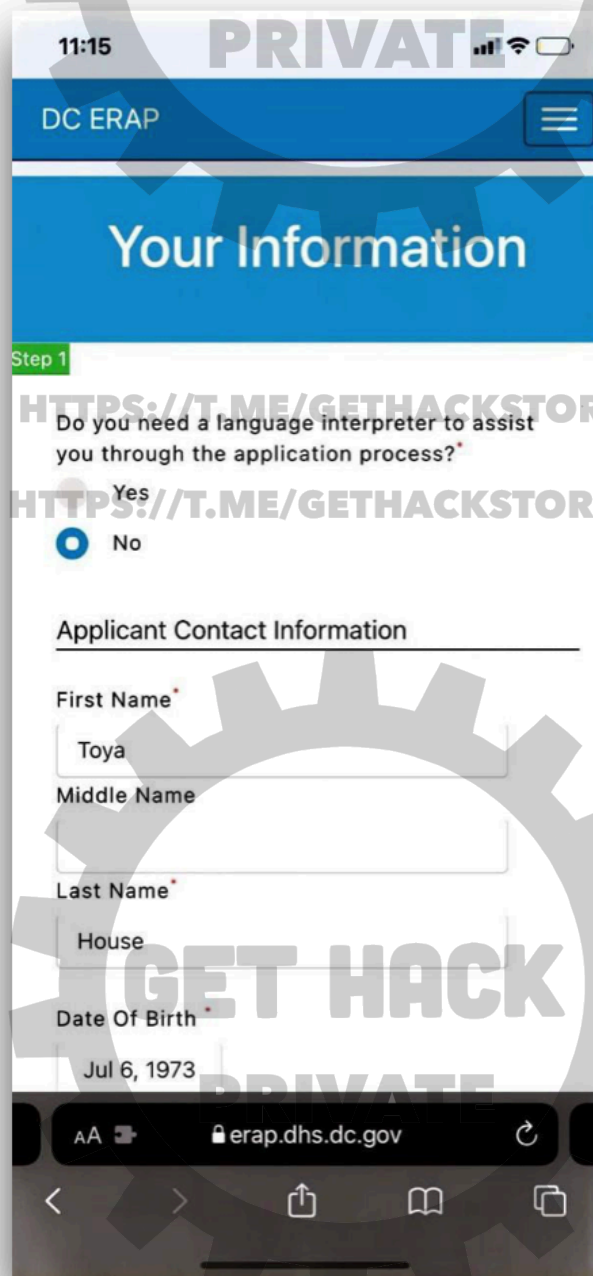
11:15

PRIVATE

DC ERAP

Your Information

Step 1

HTTPS://T.ME/GETHACKSTOR

Do you need a language interpreter to assist you through the application process?*

HTTPS://T.ME/GETHACKSTOR

Yes

No

Applicant Contact Information

First Name*

Toya

Middle Name

Last Name*

House

GET HACK

Date Of Birth *

Jul 6, 1973

PRIVATE

AA

erap.dhs.dc.gov